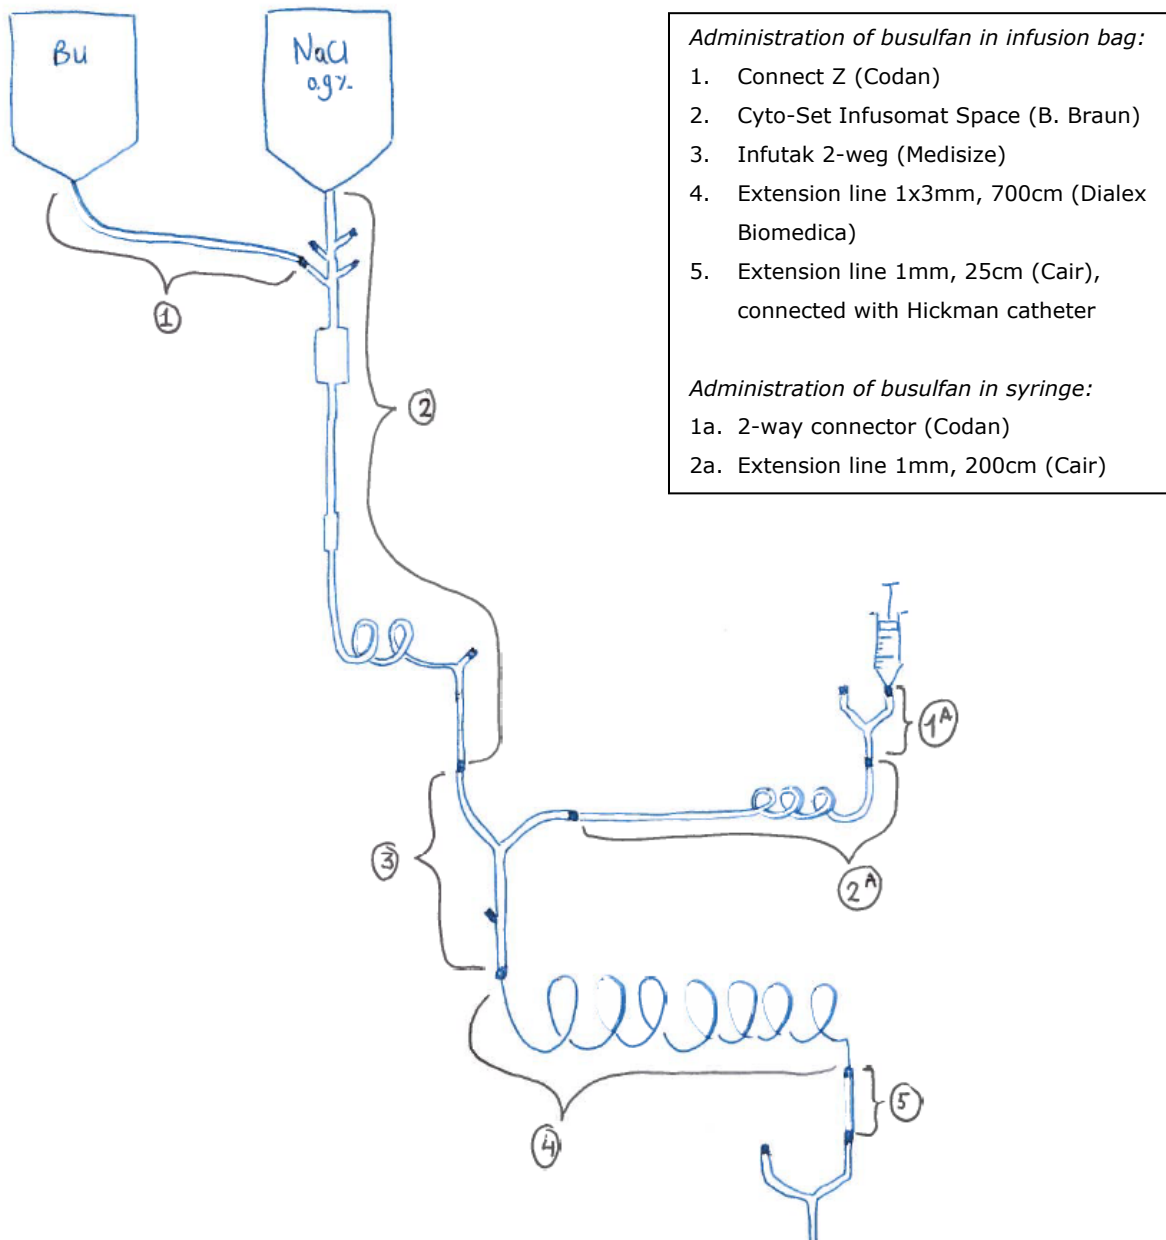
Bu

NaCl 0.9%

1

2

3

4

5

1A

2A

*Administration of busulfan in infusion bag:*

1. Connect Z (Codan)
2. Cyto-Set Infusomat Space (B. Braun)
3. Infutak 2-weg (Medisize)
4. Extension line 1x3mm, 700cm (Dialex Biomedica)
5. Extension line 1mm, 25cm (Cair), connected with Hickman catheter

*Administration of busulfan in syringe:*

1a. 2-way connector (Codan)
2a. Extension line 1mm, 200cm (Cair)